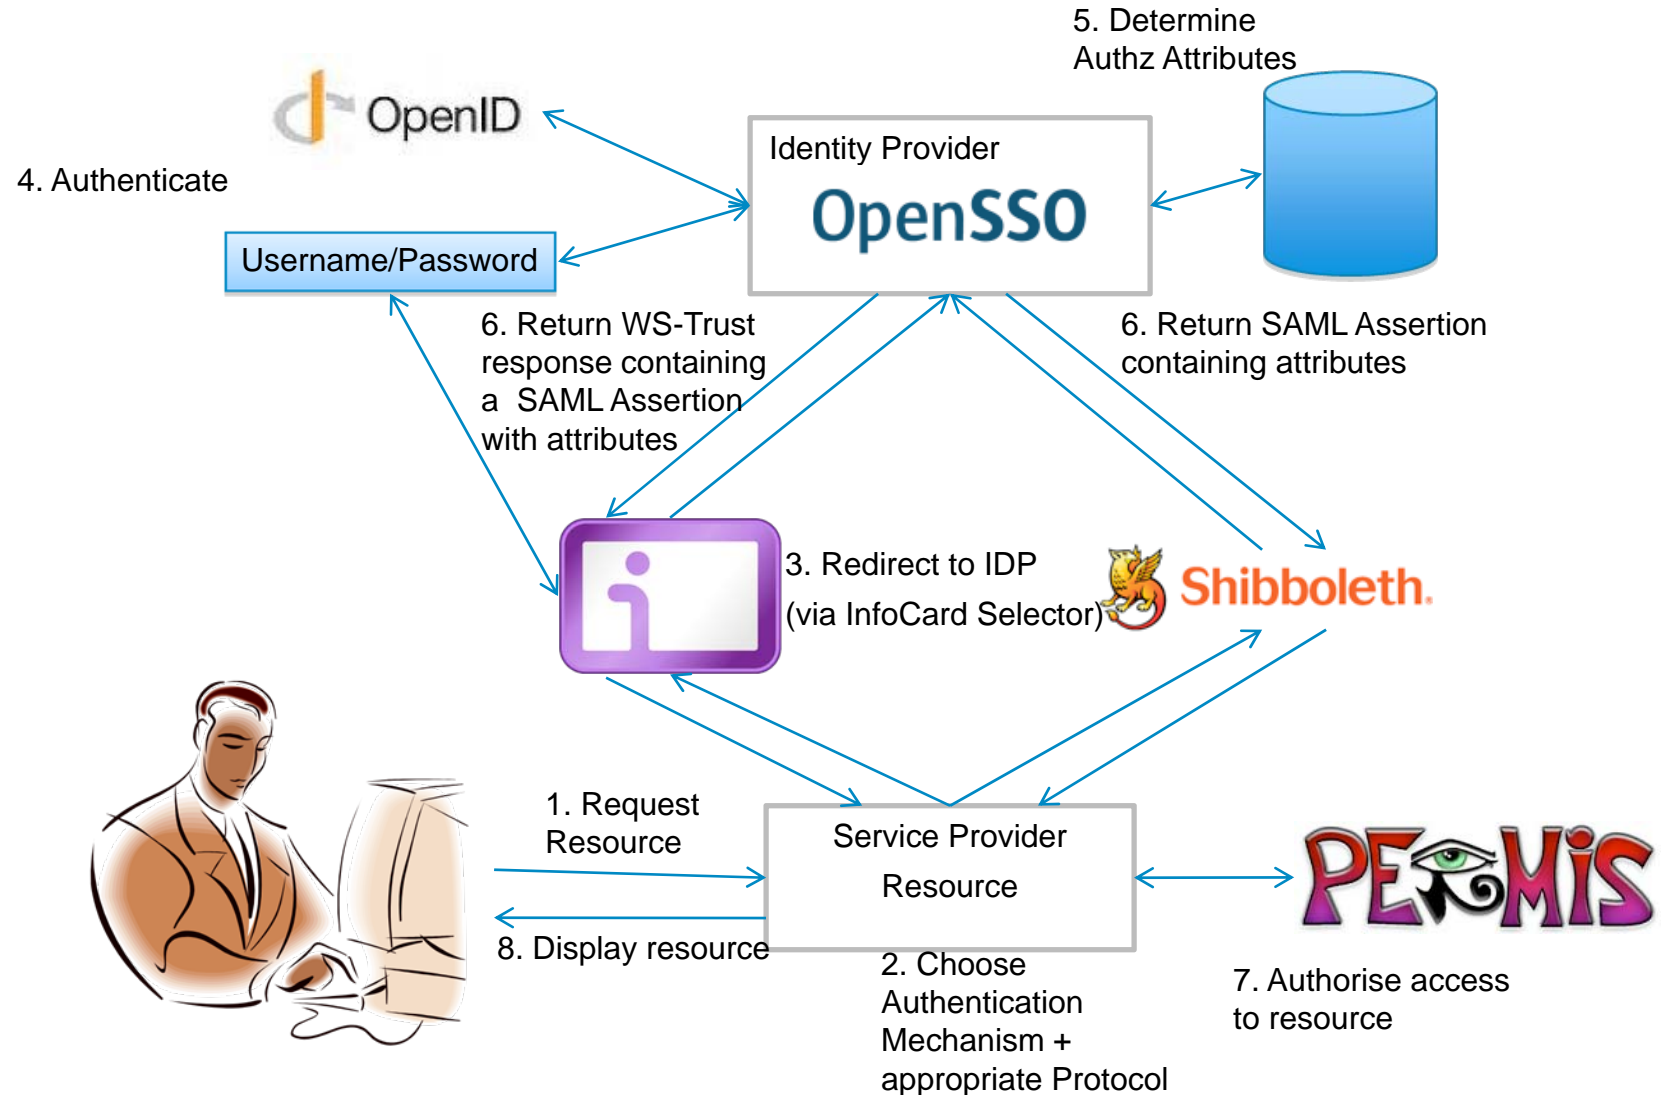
5. Determine Authz Attributes

OpenID

4. Authenticate

Identity Provider

OpenSSO

Username/Password

6. Return WS-Trust response containing a SAML Assertion with attributes

6. Return SAML Assertion containing attributes

3. Redirect to IDP (via InfoCard Selector)

Shibboleth.

1. Request Resource

Service Provider

Resource

PERMIS

8. Display resource

2. Choose Authentication Mechanism + appropriate Protocol

7. Authorise access to resource